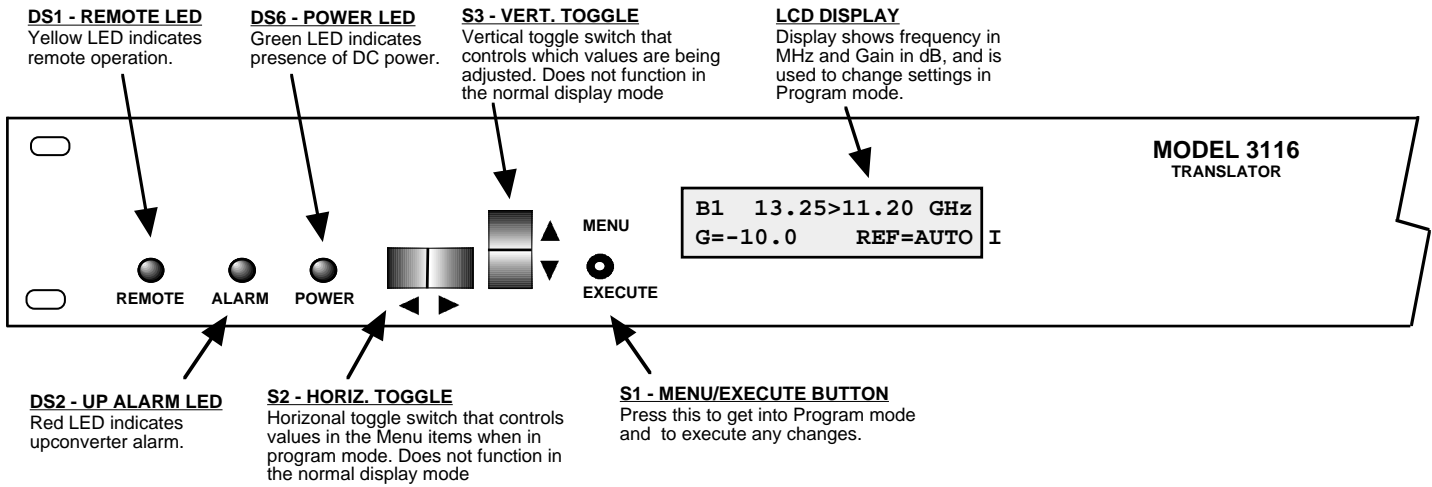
DS1 - REMOTE LED
Yellow LED indicates remote operation.

DS6 - POWER LED
Green LED indicates presence of DC power.

S3 - VERT. TOGGLE
Vertical toggle switch that controls which values are being adjusted. Does not function in the normal display mode

LCD DISPLAY
Display shows frequency in MHz and Gain in dB, and is used to change settings in Program mode.

MODEL 3116
TRANSLATOR

B1 13.25>11.20 GHz
G=-10.0 REF=AUTO I

MENU
EXECUTE

REMOTE ALARM POWER

DS2 - UP ALARM LED
Red LED indicates upconverter alarm.

S2 - HORIZ. TOGGLE
Horizonal toggle switch that controls values in the Menu items when in program mode. Does not function in the normal display mode

S1 - MENU/EXECUTE BUTTON
Press this to get into Program mode and to execute any changes.